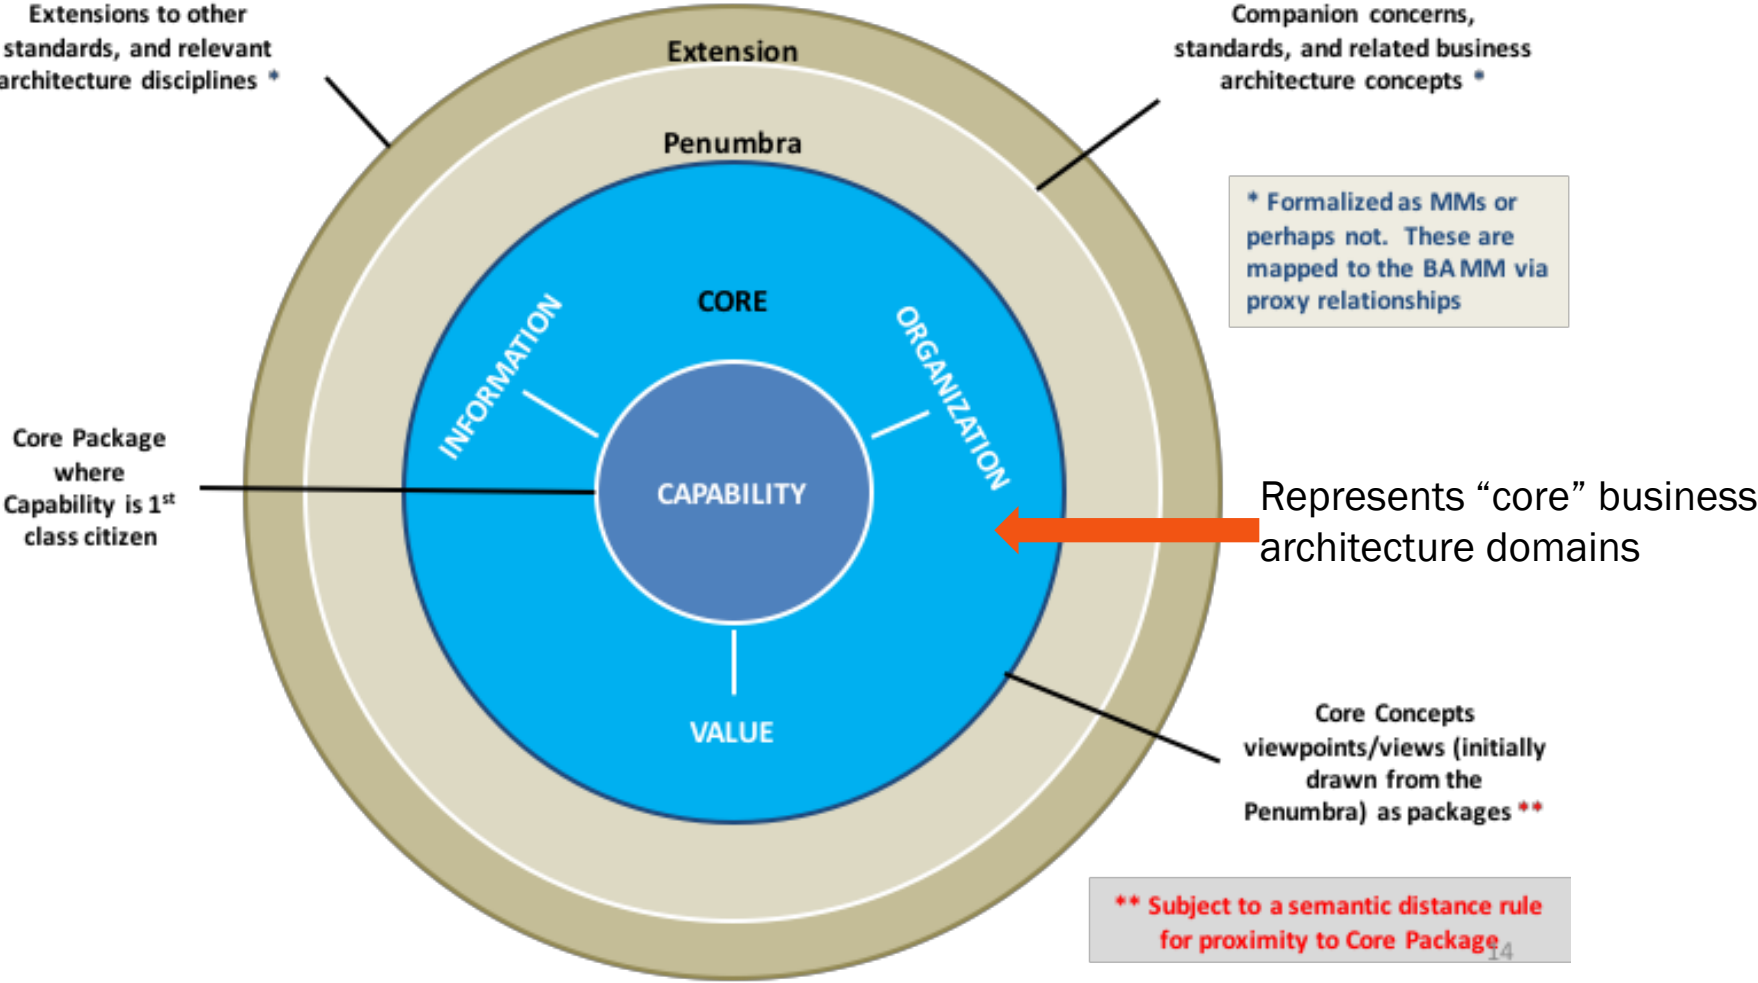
Extensions to other standards, and relevant architecture disciplines *

Extension

Companion concerns, standards, and related business architecture concepts *

Penumbra

* Formalized as MMs or perhaps not. These are mapped to the BA MM via proxy relationships

CORE

INFORMATION

ORGANIZATION

Core Package where Capability is 1$^{st}$ class citizen

CAPABILITY

Represents “core” business architecture domains

VALUE

Core Concepts viewpoints/views (initially drawn from the Penumbra) as packages **

** Subject to a semantic distance rule for proximity to Core Package

14